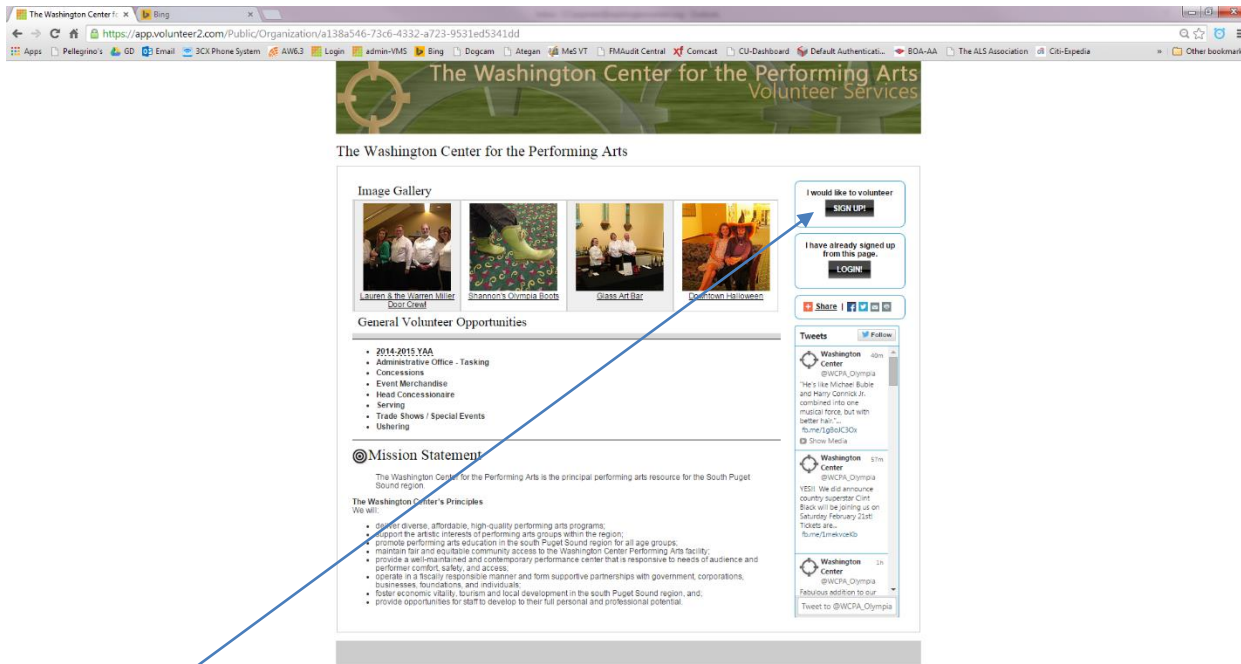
The Washington Center fo × Bing ×

https://app.volunteer2.com/Public/Organization/a138a546-73c6-4332-a723-9531ed5341dd

Apps Pellegrino's GD Email 3CX Phone System AW6.3 Login admin-VMS Bing Dogcam Ategan MeS VT FMAudit Central Comcast CU-Dashboard Default Authenticati... BOA-AA The ALS Association Citi-Expedia » Other bookmarks

The Washington Center for the Performing Arts
Volunteer Services

The Washington Center for the Performing Arts

Image Gallery

Lauren & the Warren Miller Door Crew!
Shannon's Olympia Boots
Glass Art Bar
Downtown Halloween

General Volunteer Opportunities

- 2014-2015 YAA
- Administrative Office - Tasking
- Concessions
- Event Merchandise
- Head Concessionaire
- Serving
- Trade Shows / Special Events
- Ushering

Mission Statement

The Washington Center for the Performing Arts is the principal performing arts resource for the South Puget Sound region.

The Washington Center's Principles
We will:

- deliver diverse, affordable, high-quality performing arts programs;
- support the artistic interests of performing arts groups within the region;
- promote performing arts education in the south Puget Sound region for all age groups;
- maintain fair and equitable community access to the Washington Center Performing Arts facility;
- provide a well-maintained and contemporary performance center that is responsive to needs of audience and performer comfort, safety, and access;
- operate in a fiscally responsible manner and form supportive partnerships with government, corporations, businesses, foundations, and individuals;
- foster economic vitality, tourism and local development in the south Puget Sound region, and;
- provide opportunities for staff to develop to their full personal and professional potential.

I would like to volunteer
SIGN UP!

I have already signed up from this page.
LOGIN!

Share

Tweets Follow

Washington Center 40m
@WCPA_Olympia
"He's like Michael Buble and Harry Connick Jr. combined into one musical force, but with better hair." ...
fb.me/1g8oJC3Ox
Show Media

Washington Center 57m
@WCPA_Olympia
YES!! We did announce country superstar Clint Black will be joining us on Saturday February 21st! Tickets are...
fb.me/1mekvceKb

Washington Center 1h
@WCPA_Olympia
Fabulous addition to our

Tweet to @WCPA_Olympia